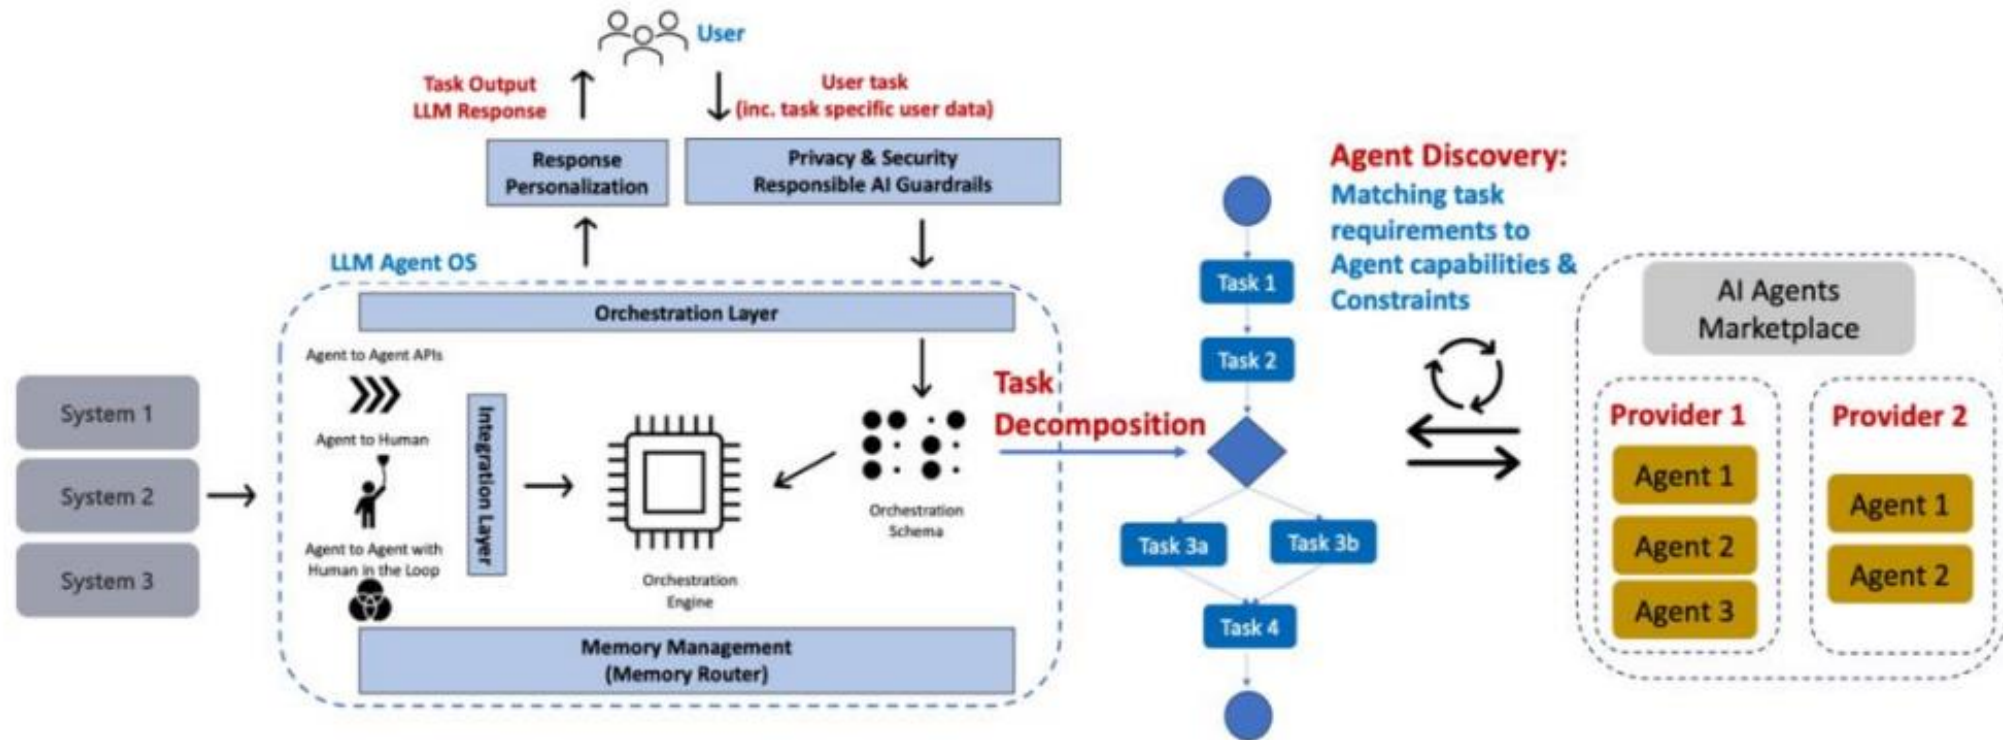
User

Task Output
LLM Response

User task
(inc. task specific user data)

Response Personalization

Privacy & Security
Responsible AI Guardrails

LLM Agent OS

Orchestration Layer

Agent to Agent APIs

Agent to Human

Agent to Agent with Human in the Loop

Integration Layer

Orchestration Engine

Orchestration Schema

Memory Management
(Memory Router)

System 1

System 2

System 3

Task Decomposition

Task 1

Task 2

Task 3a

Task 3b

Task 4

Agent Discovery:
Matching task requirements to Agent capabilities & Constraints

AI Agents Marketplace

Provider 1

Agent 1

Agent 2

Agent 3

Provider 2

Agent 1

Agent 2